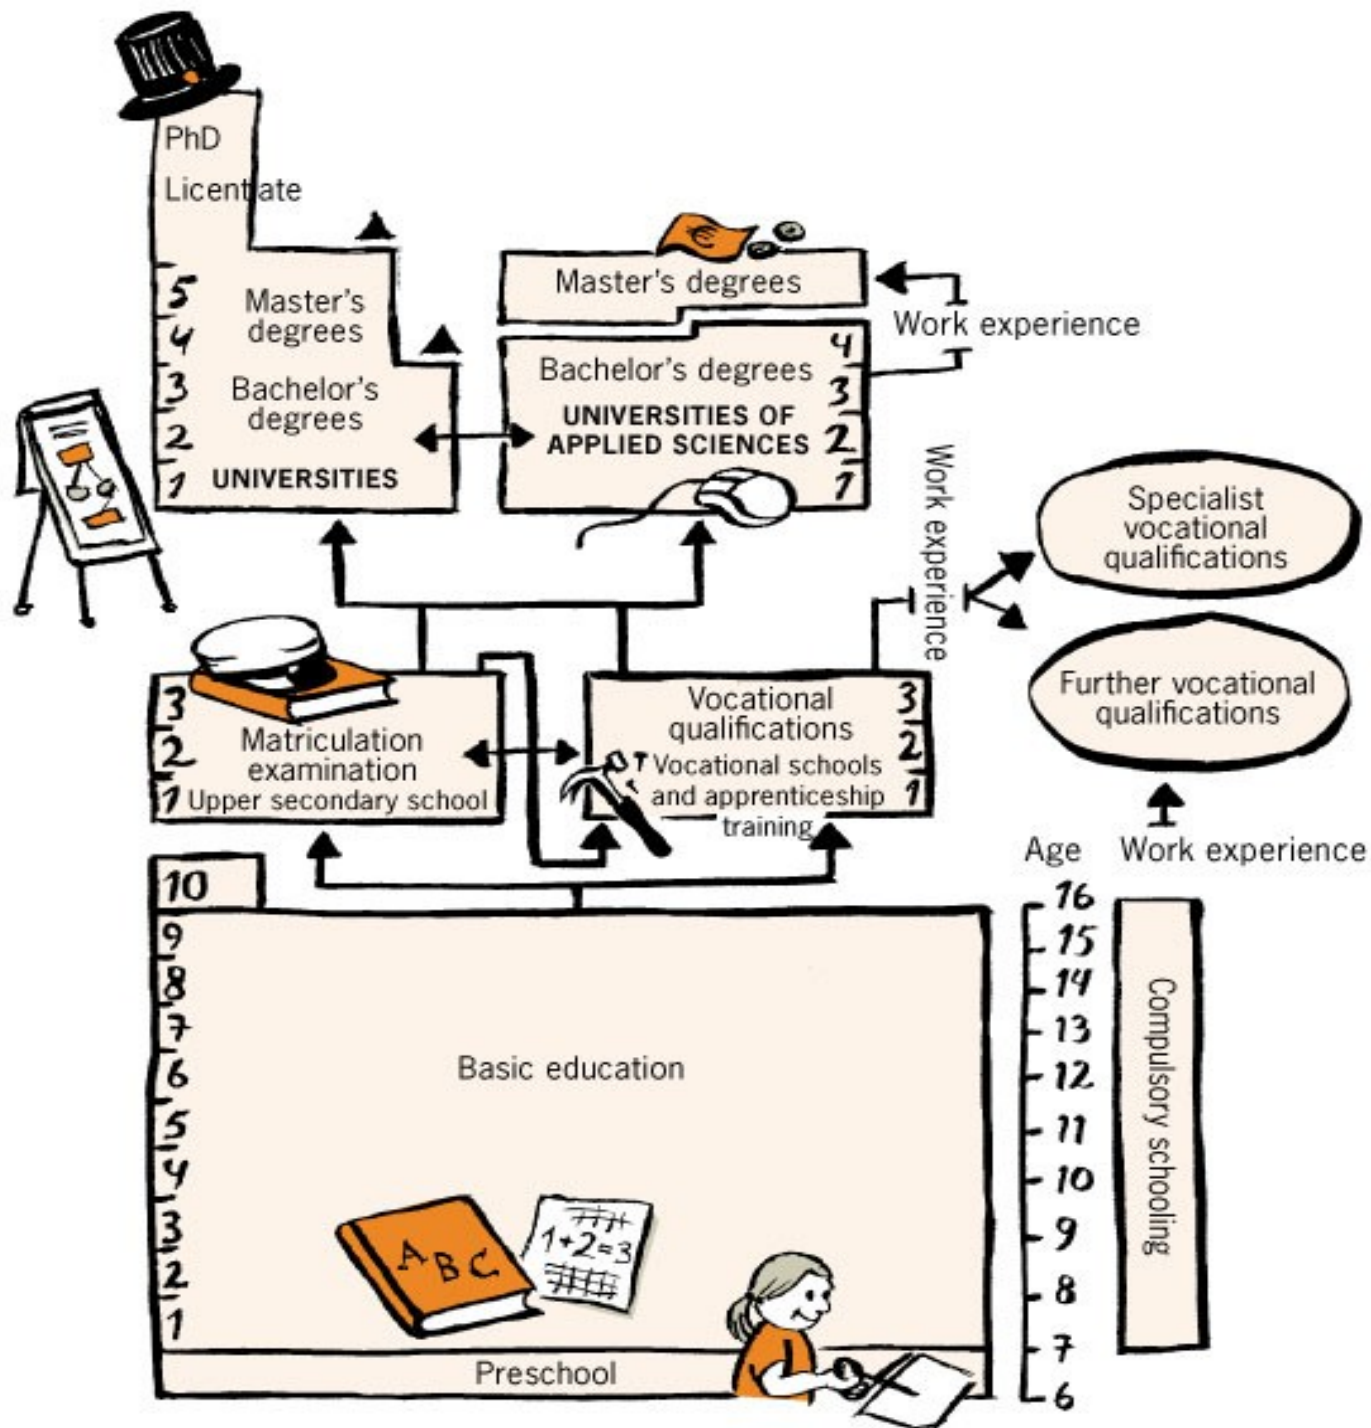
PhD

Licentiate

5
4
3
2
1

Master's degrees

Bachelor's degrees

UNIVERSITIES

Master's degrees

Work experience

Bachelor's degrees

UNIVERSITIES OF APPLIED SCIENCES

4
3
2
1

Work experience

Specialist vocational qualifications

Further vocational qualifications

3
2
1

Matriculation examination

Upper secondary school

Vocational qualifications

Vocational schools and apprenticeship training

3
2
1

Age

Work experience

10
9
8
7
6
5
4
3
2
1

Basic education

A B C

1+2=3

Preschool

16
15
14
13
12
11
10
9
8
7
6

Compulsory schooling